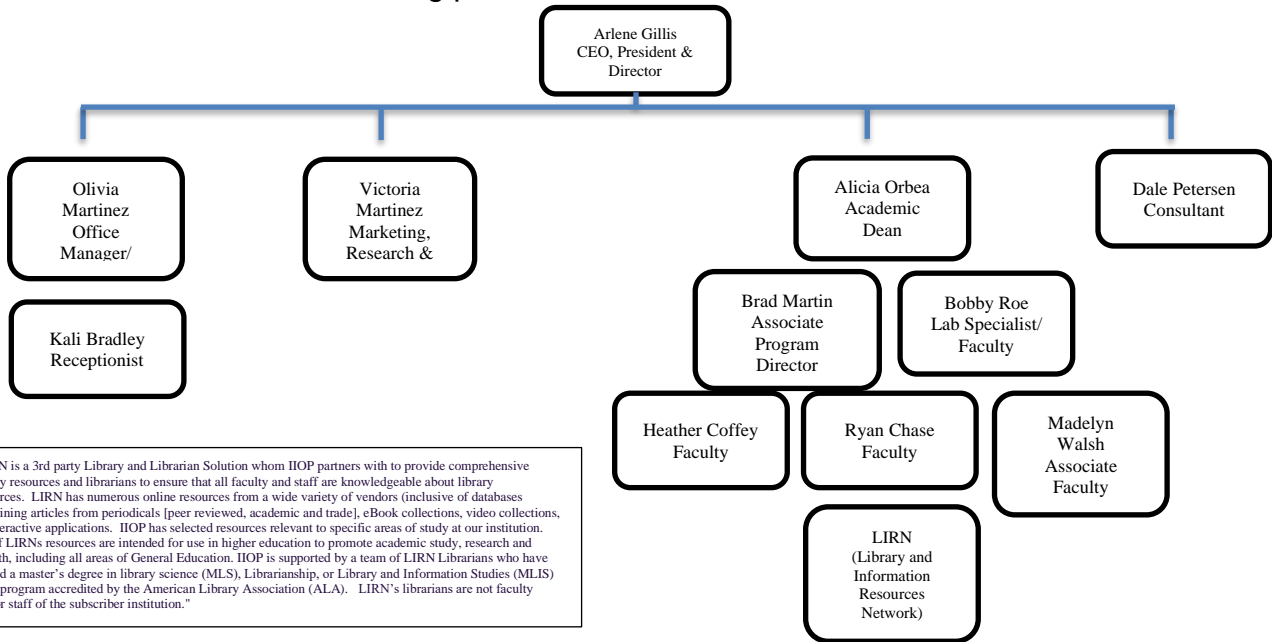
Arlene Gillis
CEO, President & Director

Olivia Martinez Office Manager/

Victoria Martinez Marketing, Research &

Alicia Orbea Academic Dean

Dale Petersen Consultant

Kali Bradley Receptionist

Brad Martin Associate Program Director

Bobby Roe Lab Specialist/ Faculty

Heather Coffey Faculty

Ryan Chase Faculty

Madelyn Walsh Associate Faculty

LIRN (Library and Information Resources Network)

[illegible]N is a 3rd party Library and Librarian Solution whom IIOP partners with to provide comprehensive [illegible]y resources and librarians to ensure that all faculty and staff are knowledgeable about library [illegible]rces. LIRN has numerous online resources from a wide variety of vendors (inclusive of databases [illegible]ining articles from periodicals [peer reviewed, academic and trade], eBook collections, video collections, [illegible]eractive applications. IIOP has selected resources relevant to specific areas of study at our institution. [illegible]f LIRNs resources are intended for use in higher education to promote academic study, research and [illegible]th, including all areas of General Education. IIOP is supported by a team of LIRN Librarians who have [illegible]d a master's degree in library science (MLS), Librarianship, or Library and Information Studies (MLIS) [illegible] program accredited by the American Library Association (ALA). LIRN's librarians are not faculty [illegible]r staff of the subscriber institution."